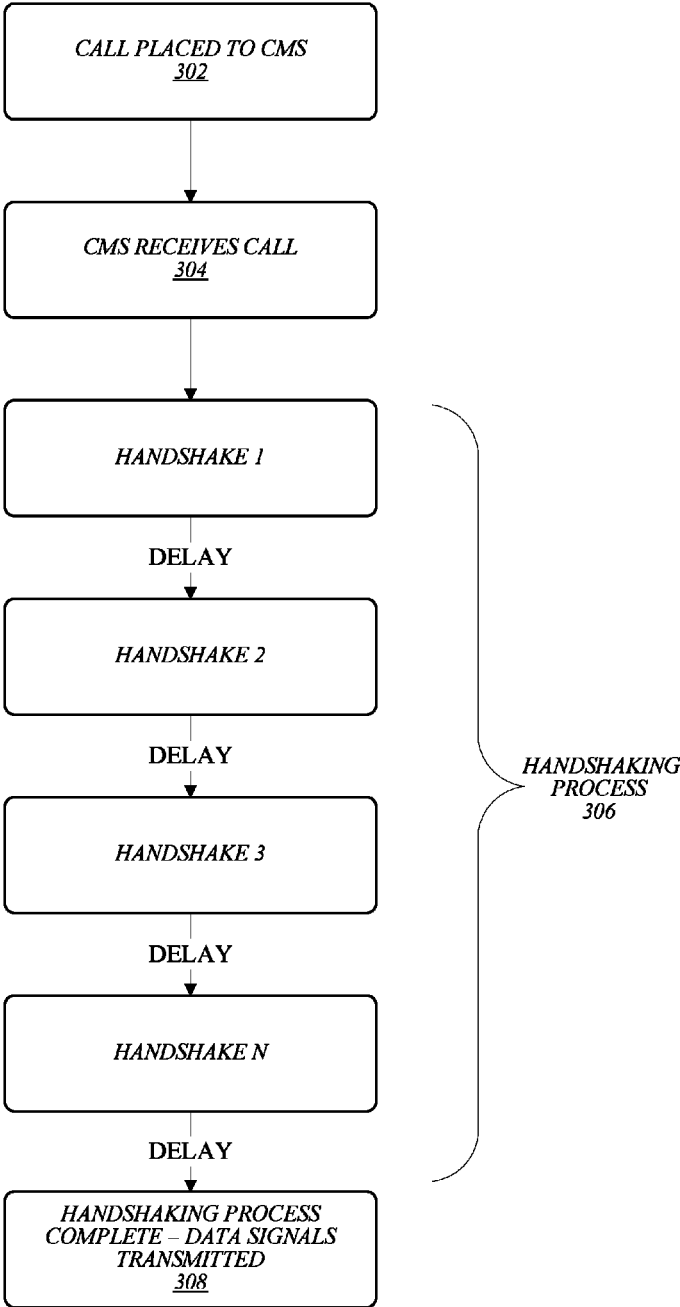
CALL PLACED TO CMS
302

CMS RECEIVES CALL
304

HANDSHAKE 1

DELAY

HANDSHAKE 2

DELAY

HANDSHAKE 3

DELAY

HANDSHAKE N

DELAY

HANDSHAKING PROCESS
306

HANDSHAKING PROCESS COMPLETE – DATA SIGNALS TRANSMITTED
308